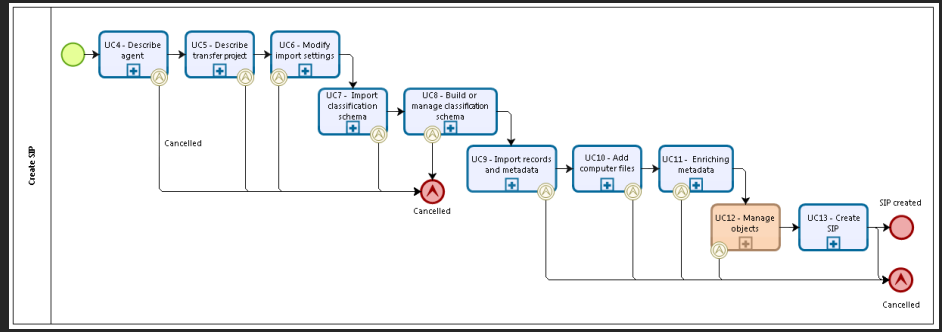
Create SIP

UC4 - Describe agent

UC5 - Describe transfer project

UC6 - Modify import settings

UC7 - Import classification schema

UC8 - Build or manage classification schema

Cancelled

Cancelled

UC9 - Import records and metadata

UC10 - Add computer files

UC11 - Enriching metadata

UC12 - Manage objects

UC13 - Create SIP

SIP created

Cancelled